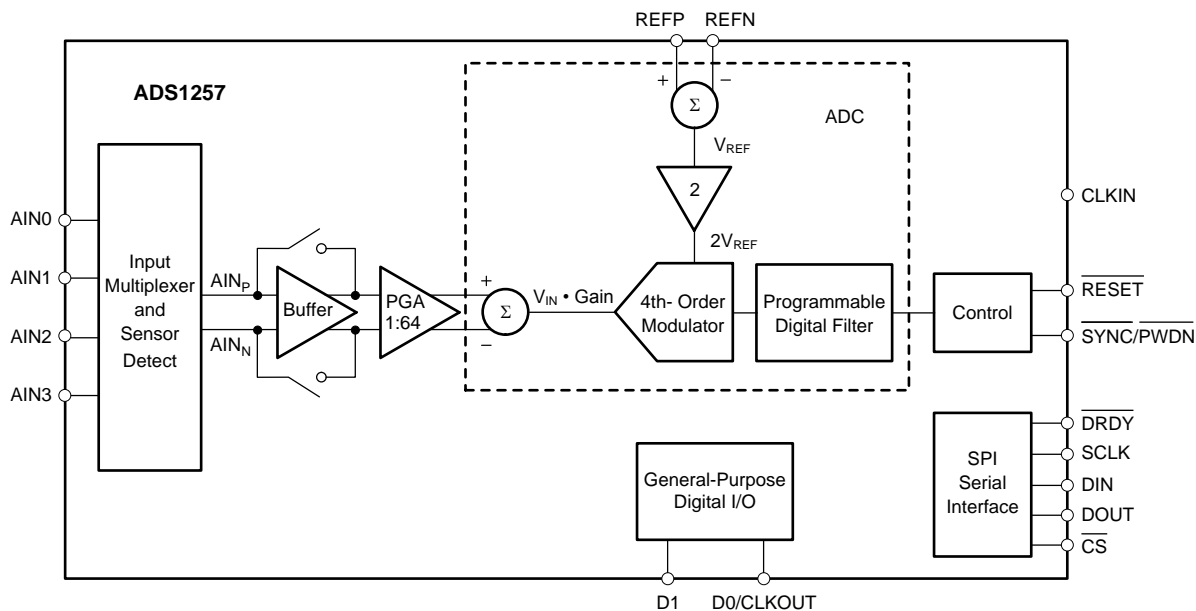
REFP REFN

ADS1257

+ −

$\Sigma$

ADC

$V_{REF}$

2

CLKIN

AIN0

AIN1

AIN2

AIN3

Input Multiplexer and Sensor Detect

$AIN_P$

$AIN_N$

Buffer

PGA 1:64

+

−

$\Sigma$

$V_{IN}$ • Gain

$2V_{REF}$

4th- Order Modulator

Programmable Digital Filter

Control

$\overline{RESET}$

$\overline{SYNC}/\overline{PWDN}$

SPI Serial Interface

$\overline{DRDY}$

SCLK

DIN

DOUT

$\overline{CS}$

General-Purpose Digital I/O

D1 D0/CLKOUT